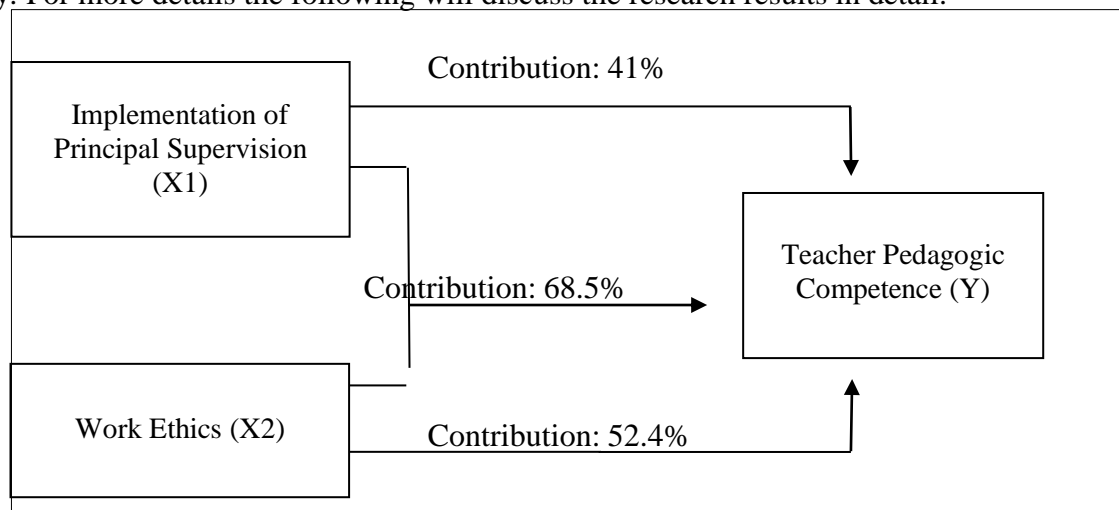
). For more details the following will discuss the research results in detail.

Implementation of Principal Supervision (X1)

Contribution: 41%

Contribution: 68.5%

Teacher Pedagogic Competence (Y)

Work Ethics (X2)

Contribution: 52.4%